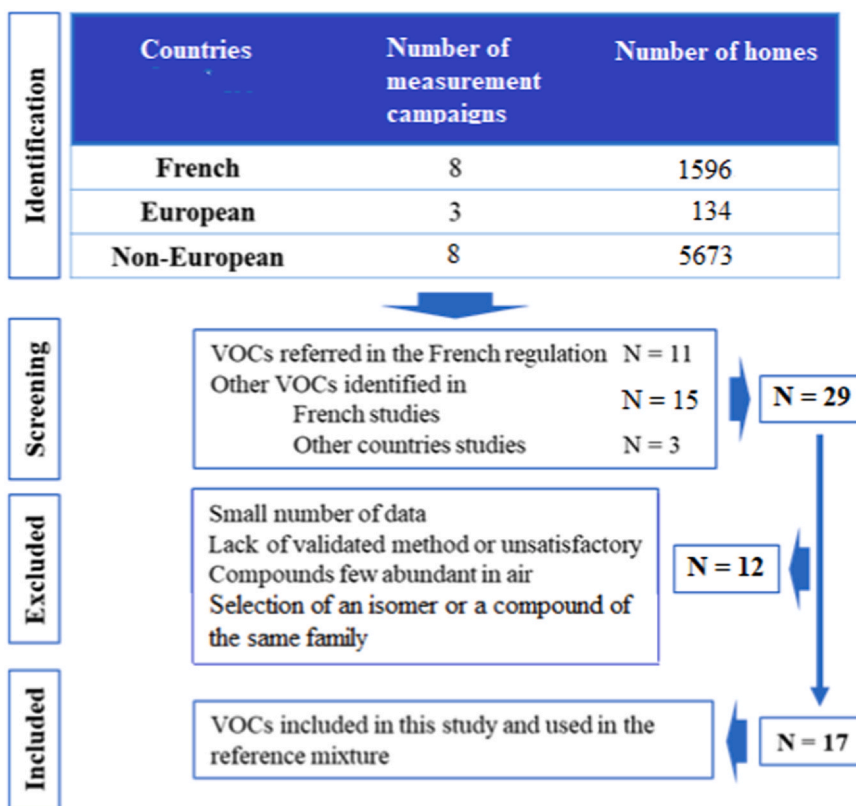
Identification

| Countries | Number of measurement campaigns | Number of homes |
|---|---|---|
| French | 8 | 1596 |
| European | 3 | 134 |
| Non-European | 8 | 5673 |

Screening

VOCs referred in the French regulation N = 11
Other VOCs identified in
French studies N = 15
Other countries studies N = 3

N = 29

Excluded

Small number of data
Lack of validated method or unsatisfactory
Compounds few abundant in air
Selection of an isomer or a compound of the same family

N = 12

Included

VOCs included in this study and used in the reference mixture

N = 17